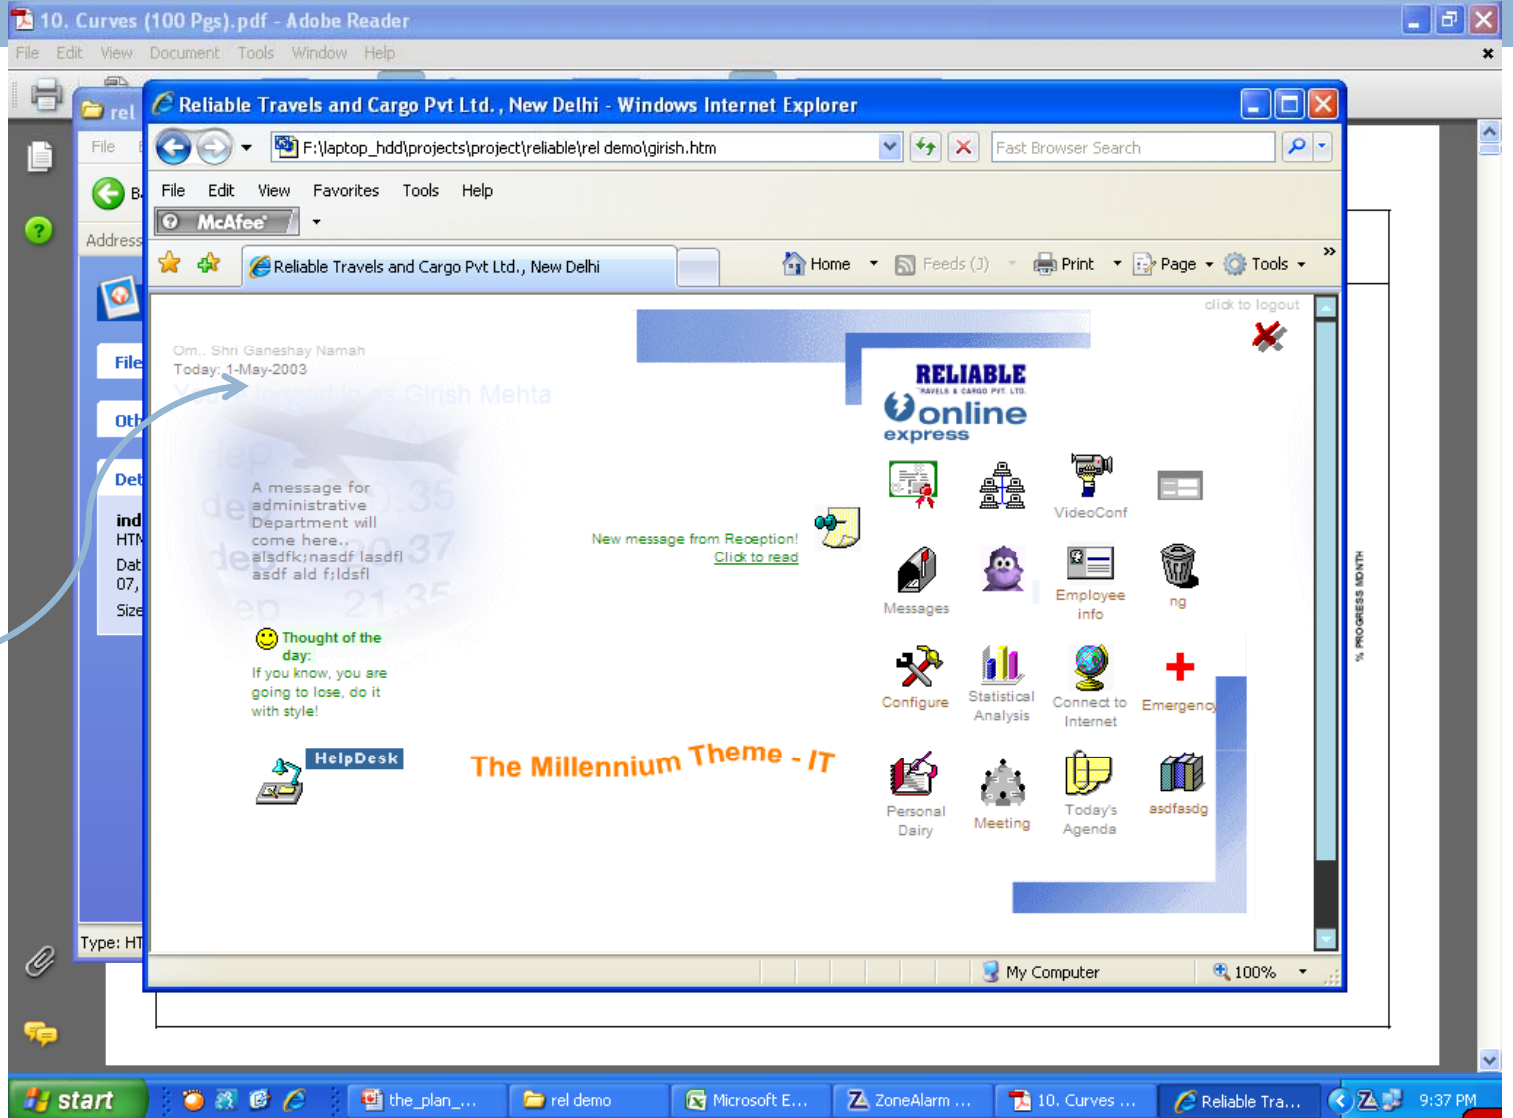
10. Curves (100 Pgs).pdf - Adobe Reader

File Edit View Document Tools Window Help

rel

File

Address

File

Oth

Det

ind
HTM
Dat
07,
Size

Type: HT

Reliable Travels and Cargo Pvt Ltd., New Delhi - Windows Internet Explorer

F:\laptop_hdd\projects\project\reliable\rel demo\girish.htm

Fast Browser Search

File Edit View Favorites Tools Help

McAfee

Reliable Travels and Cargo Pvt Ltd., New Delhi

Home Feeds (J) Print Page Tools

click to logout

Om.. Shri Ganeshay Namah
Today: 1-May-2003
You are logged in as Girish Mehta

RELIABLE
TRAVELS & CARGO PVT. LTD.
online
express

A message for administrative Department will come here.. alsdfk;nasdf lasdfl asdf ald f;ldsfl

New message from Reception!
Click to read

VideoConf

Messages

Employee info

ng

Thought of the day:
If you know, you are going to lose, do it with style!

Configure

Statistical Analysis

Connect to Internet

Emergency

HelpDesk

The Millennium Theme - IT

Personal Dairy

Meeting

Today's Agenda

asdfasdg

% PROGRESS MONTH

My Computer

100%

start

the_plan_...

rel demo

Microsoft E...

ZoneAlarm ...

10. Curves ...

Reliable Tra...

9:37 PM